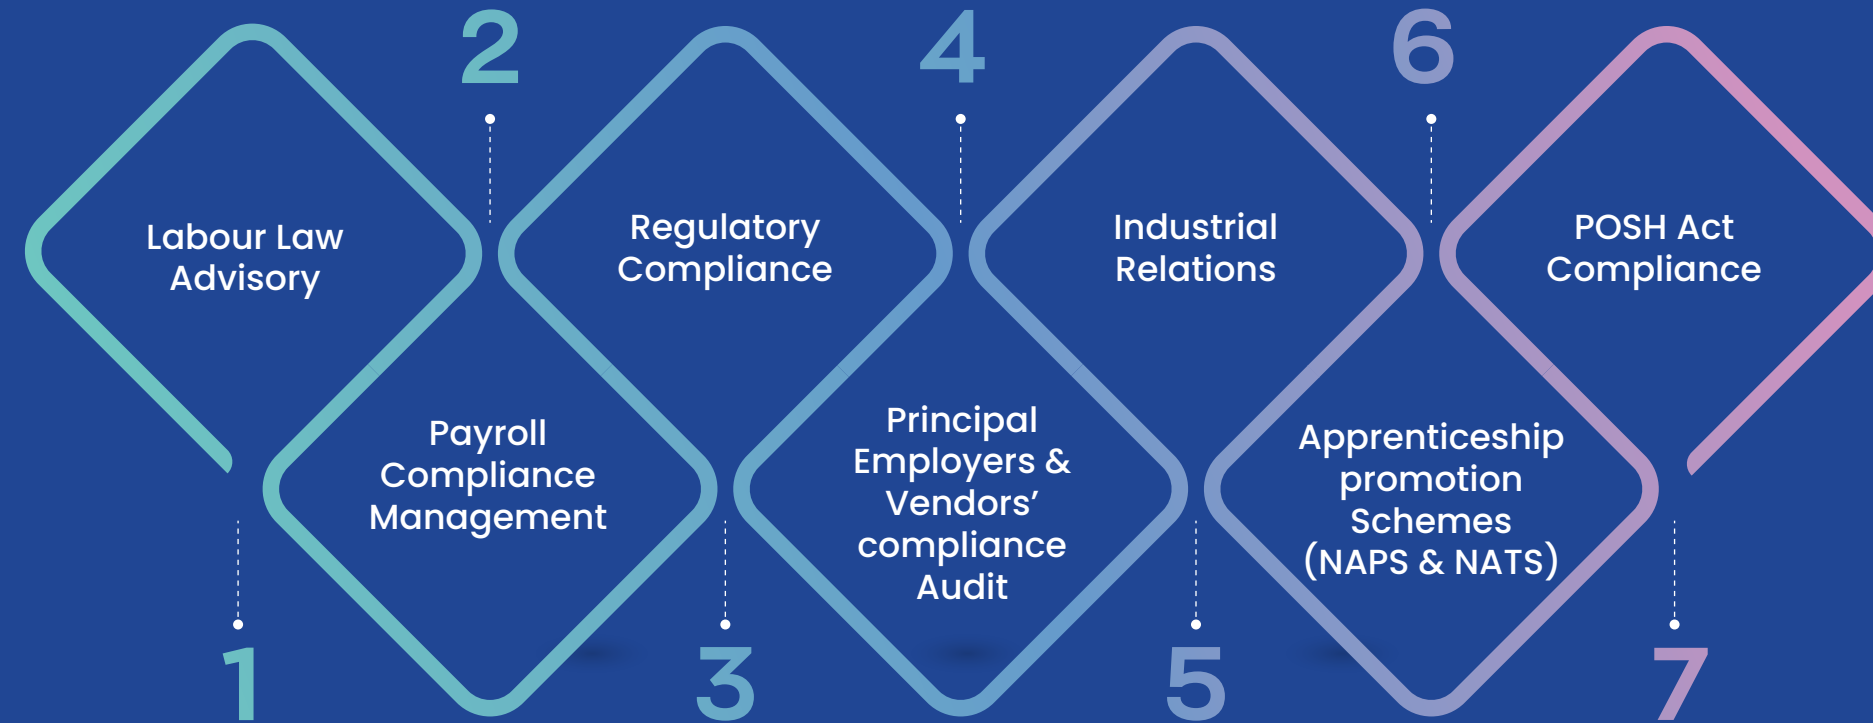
1
Labour Law Advisory

2
Payroll Compliance Management

3
Regulatory Compliance

4
Principal Employers & Vendors' compliance Audit

5
Industrial Relations

6
Apprenticeship promotion Schemes (NAPS & NATS)

7
POSH Act Compliance